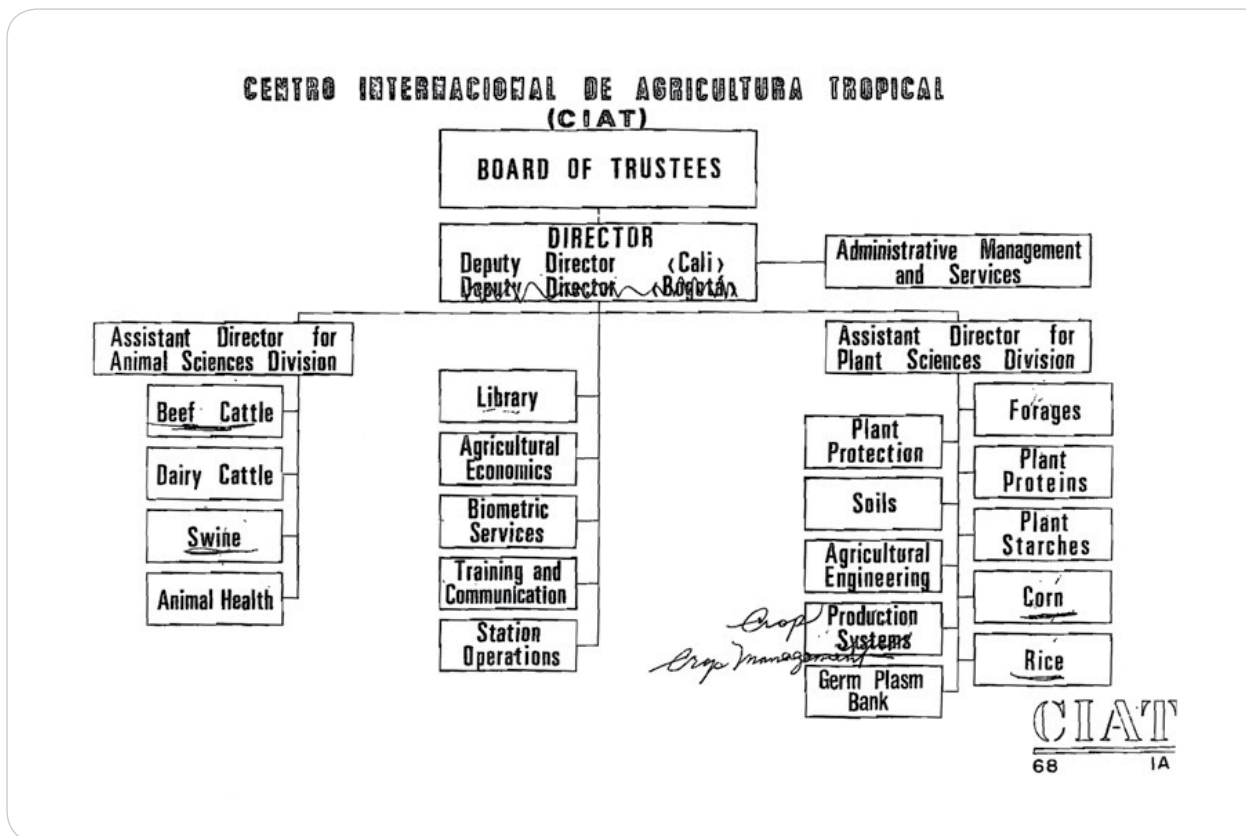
CENTRO INTERNACIONAL DE AGRICULTURA TROPICAL
(CIAT)

BOARD OF TRUSTEES

DIRECTOR
Deputy Director (Cali)
Deputy Director (Bogotá)

Administrative Management and Services

Assistant Director for Animal Sciences Division

Beef Cattle

Dairy Cattle

Swine

Animal Health

Library

Agricultural Economics

Biometric Services

Training and Communication

Station Operations

Assistant Director for Plant Sciences Division

Plant Protection

Soils

Agricultural Engineering

Production Systems

Crop

Crop Management

Germ Plasm Bank

Forages

Plant Proteins

Plant Starches

Corn

Rice

CIAT
68 IA